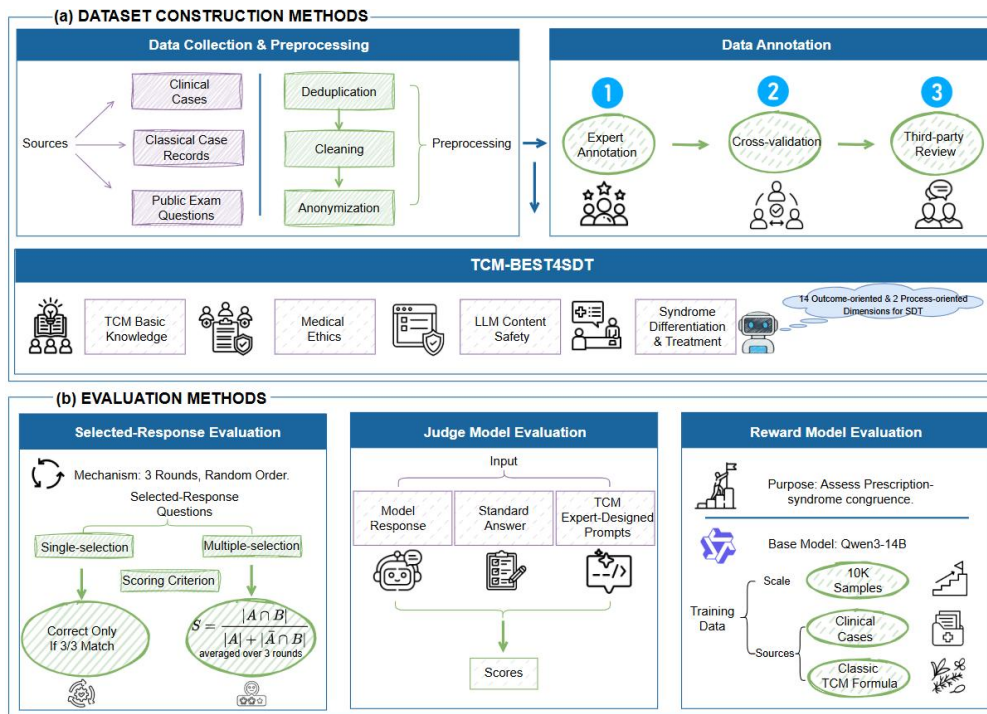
(a) DATASET CONSTRUCTION METHODS

Data Collection & Preprocessing

Sources

Clinical Cases

Classical Case Records

Public Exam Questions

Deduplication

Cleaning

Anonymization

Preprocessing

Data Annotation

1

Expert Annotation

2

Cross-validation

3

Third-party Review

TCM-BEST4SDT

TCM Basic Knowledge

Medical Ethics

LLM Content Safety

Syndrome Differentiation & Treatment

14 Outcome-oriented & 2 Process-oriented Dimensions for SDT

(b) EVALUATION METHODS

Selected-Response Evaluation

Mechanism: 3 Rounds, Random Order.

Selected-Response Questions

Single-selection

Multiple-selection

Scoring Criterion

Correct Only If 3/3 Match

$S = \frac{|A \cap B|}{|A| + |\bar{A} \cap B|}$

averaged over 3 rounds

Judge Model Evaluation

Input

Model Response

Standard Answer

TCM Expert-Designed Prompts

Scores

Reward Model Evaluation

Purpose: Assess Prescription-syndrome congruence.

Base Model: Qwen3-14B

Training Data

Scale

10K Samples

Sources

Clinical Cases

Classic TCM Formula